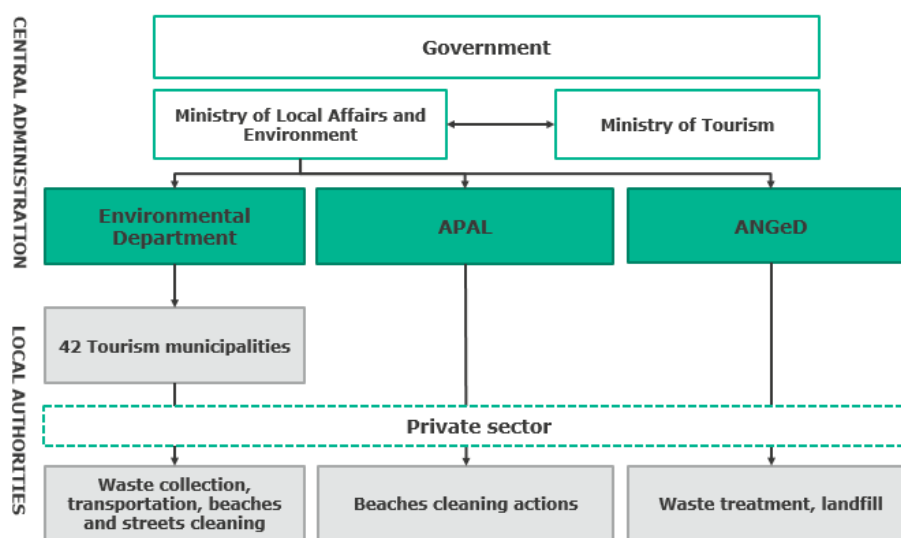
CENTRAL ADMINISTRATION

Government

Ministry of Local Affairs and Environment

Ministry of Tourism

Environmental Department

APAL

ANGeD

LOCAL AUTHORITIES

42 Tourism municipalities

Private sector

Waste collection, transportation, beaches and streets cleaning

Beaches cleaning actions

Waste treatment, landfill